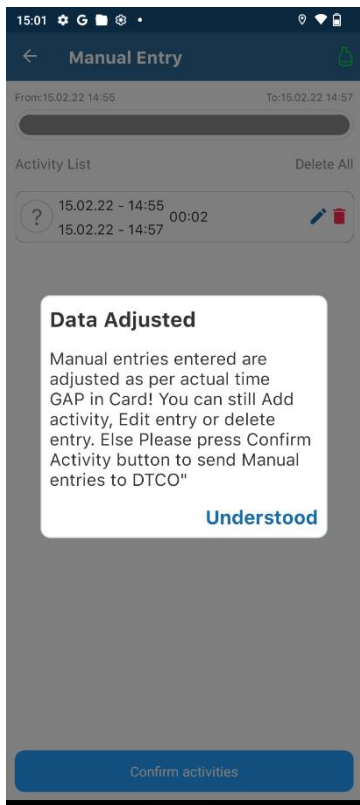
15:01

Manual Entry

From:15.02.22 14:55

To:15.02.22 14:57

Activity List

Delete All

?

15.02.22 - 14:55

15.02.22 - 14:57

00:02

Data Adjusted

Manual entries entered are adjusted as per actual time GAP in Card! You can still Add activity, Edit entry or delete entry. Else Please press Confirm Activity button to send Manual entries to DTCO"

Understood

Confirm activities